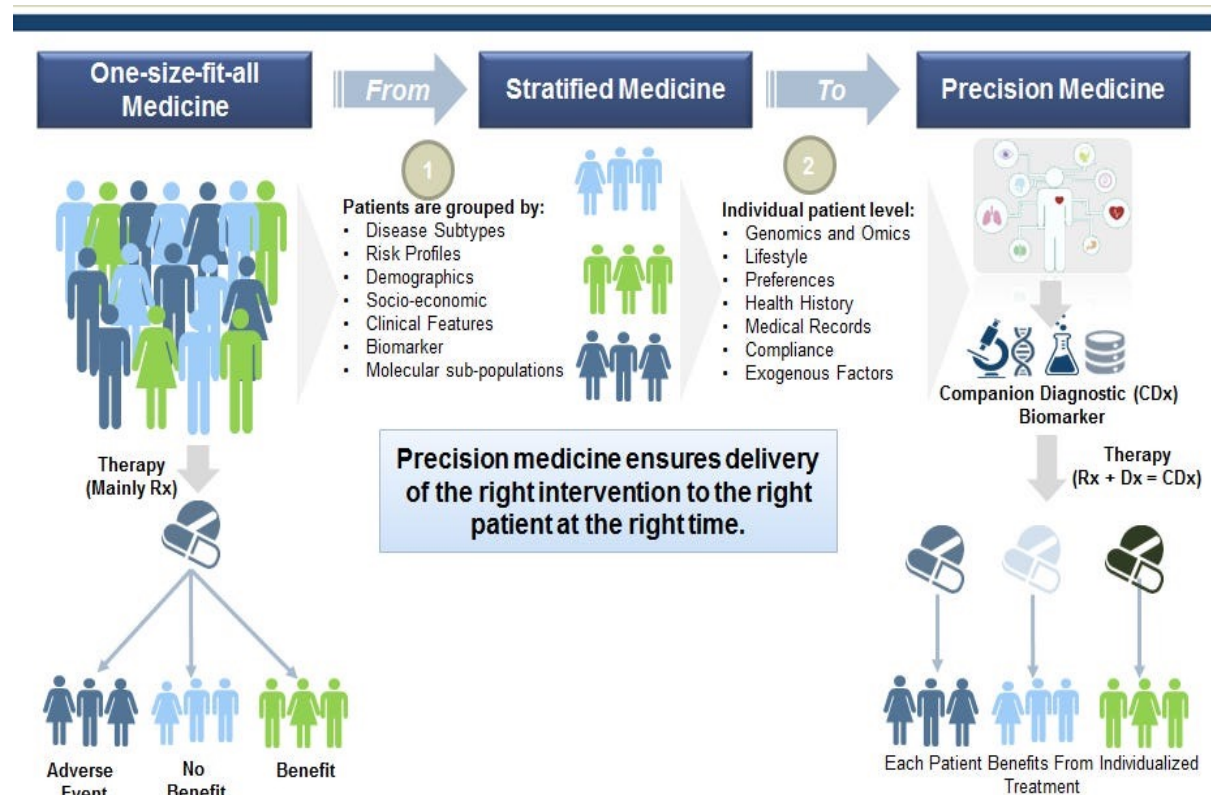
One-size-fit-all Medicine

From

Stratified Medicine

To

Precision Medicine

1

Patients are grouped by:
- Disease Subtypes
- Risk Profiles
- Demographics
- Socio-economic
- Clinical Features
- Biomarker
- Molecular sub-populations

2

Individual patient level:
- Genomics and Omics
- Lifestyle
- Preferences
- Health History
- Medical Records
- Compliance
- Exogenous Factors

Companion Diagnostic (CDx) Biomarker

Therapy (Mainly Rx)

Precision medicine ensures delivery of the right intervention to the right patient at the right time.

Therapy (Rx + Dx = CDx)

Adverse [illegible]

No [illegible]

Benefit

Each Patient Benefits From Individualized Treatment